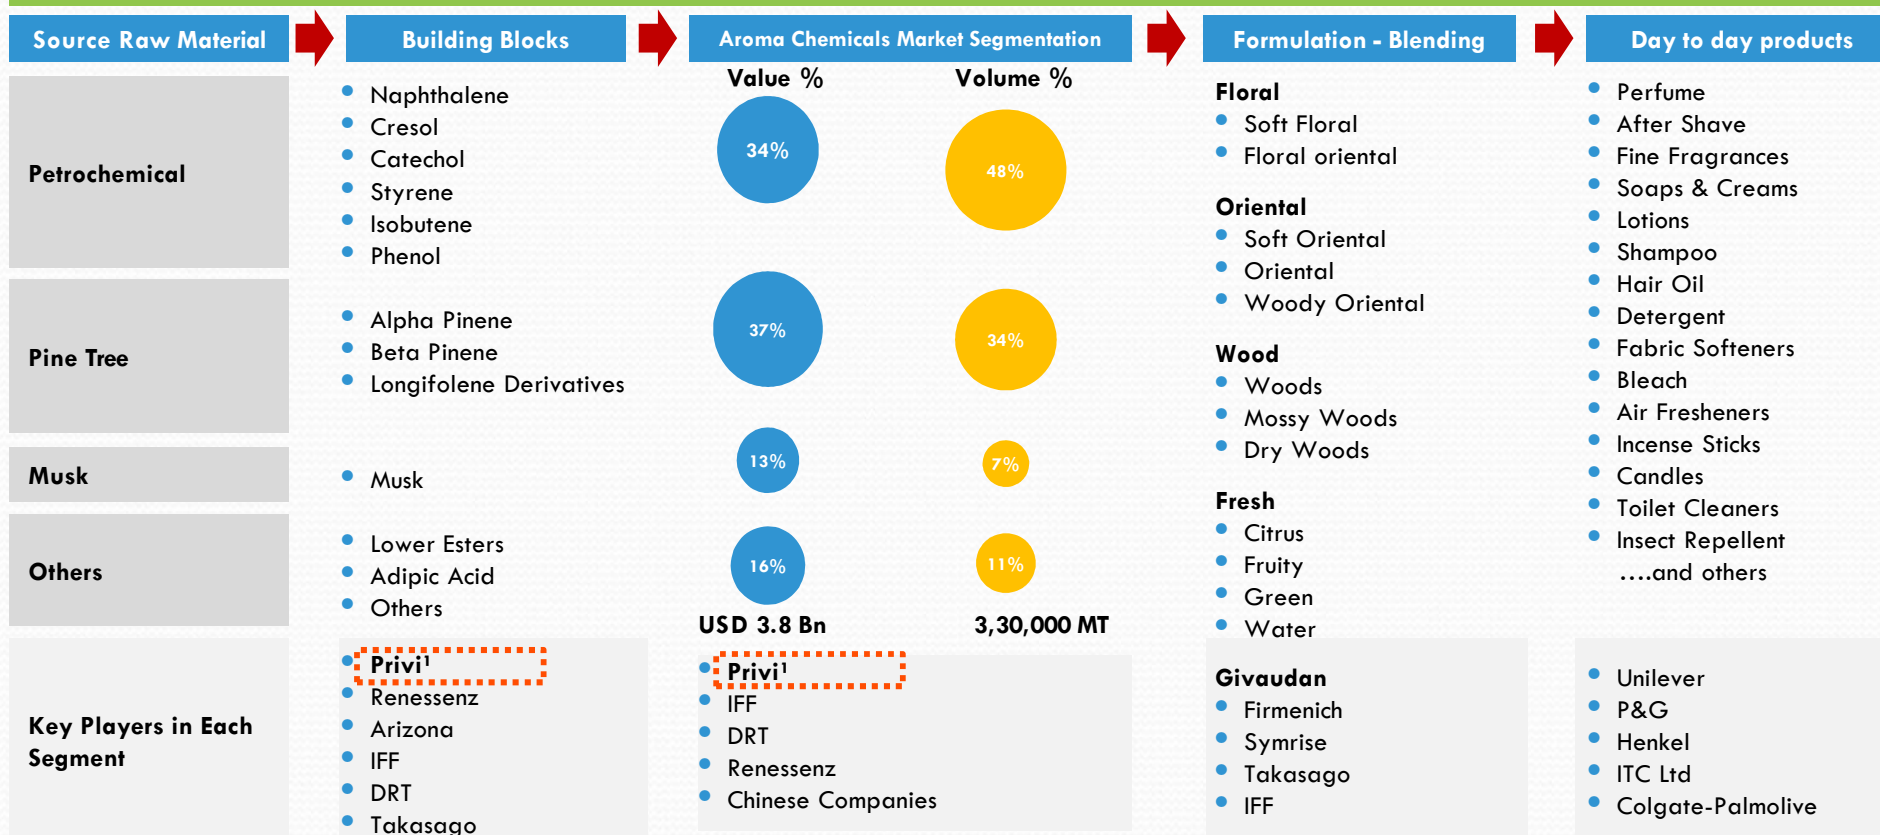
| Source Raw Material | Building Blocks | Aroma Chemicals Market Segmentation | Formulation - Blending | Day to day products |
|---|---|---|---|---|

Value % Volume %

Petrochemical
- Naphthalene
- Cresol
- Catechol
- Styrene
- Isobutene
- Phenol

34% 48%

Pine Tree
- Alpha Pinene
- Beta Pinene
- Longifolene Derivatives

37% 34%

Musk
- Musk

13% 7%

Others
- Lower Esters
- Adipic Acid
- Others

16% 11%

USD 3.8 Bn 3,30,000 MT

Floral
- Soft Floral
- Floral oriental

Oriental
- Soft Oriental
- Oriental
- Woody Oriental

Wood
- Woods
- Mossy Woods
- Dry Woods

Fresh
- Citrus
- Fruity
- Green
- Water

- Perfume
- After Shave
- Fine Fragrances
- Soaps & Creams
- Lotions
- Shampoo
- Hair Oil
- Detergent
- Fabric Softeners
- Bleach
- Air Fresheners
- Incense Sticks
- Candles
- Toilet Cleaners
- Insect Repellent

....and others

Key Players in Each Segment

- Privi$^1$
- Renessenz
- Arizona
- IFF
- DRT
- Takasago

- Privi$^1$
- IFF
- DRT
- Renessenz
- Chinese Companies

Givaudan
- Firmenich
- Symrise
- Takasago
- IFF

- Unilever
- P&G
- Henkel
- ITC Ltd
- Colgate-Palmolive